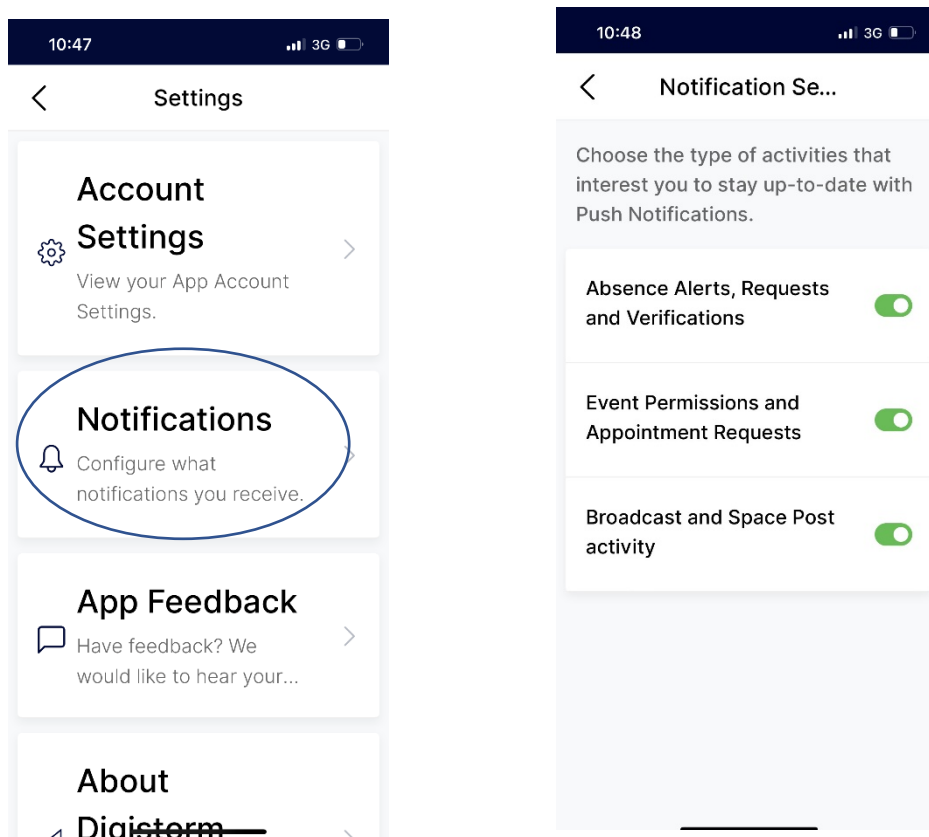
10:47

3G

Settings

Account Settings

View your App Account Settings.

Notifications

Configure what notifications you receive.

App Feedback

Have feedback? We would like to hear your...

About Digistorm

10:48

3G

Notification Se...

Choose the type of activities that interest you to stay up-to-date with Push Notifications.

Absence Alerts, Requests and Verifications

Event Permissions and Appointment Requests

Broadcast and Space Post activity